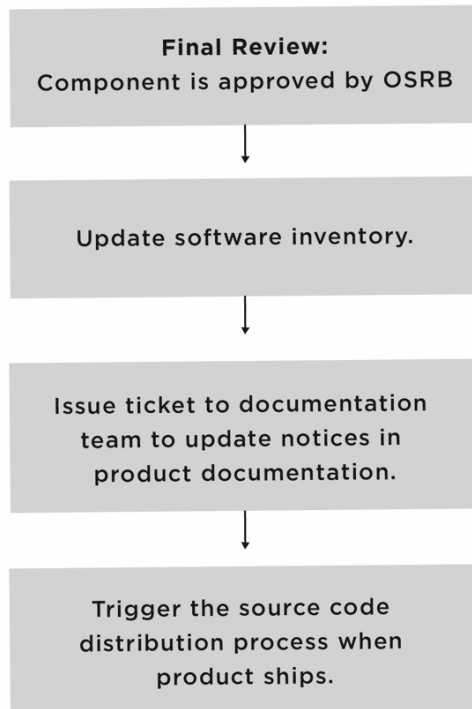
Final Review:
Component is approved by OSRB

Update software inventory.

Issue ticket to documentation team to update notices in product documentation.

Trigger the source code distribution process when product ships.